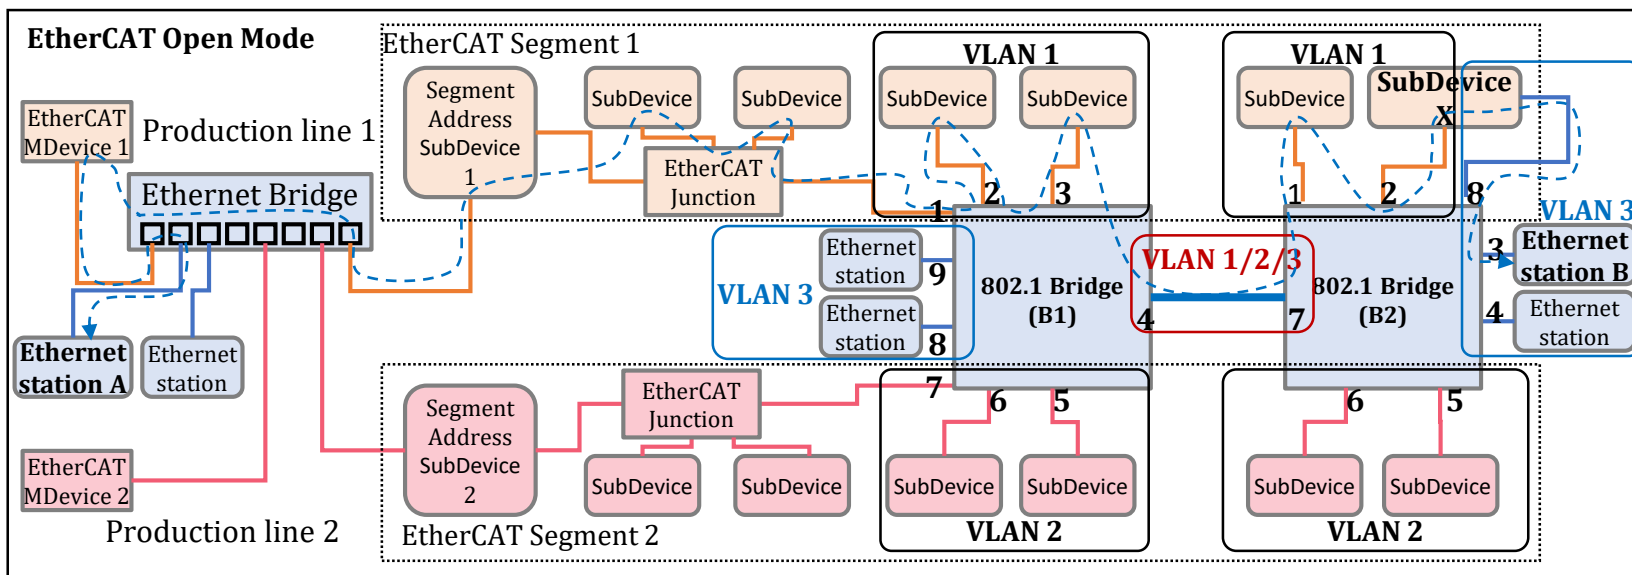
EtherCAT Open Mode

EtherCAT Segment 1

EtherCAT MDevice 1

Production line 1

Ethernet Bridge

Segment Address SubDevice 1

SubDevice

SubDevice

EtherCAT Junction

VLAN 1

SubDevice

SubDevice

1

2

3

VLAN 1

SubDevice

SubDevice X

1

2

8

VLAN 3

3

Ethernet station B

4

Ethernet station

Ethernet station A

Ethernet station

VLAN 3

Ethernet station

9

Ethernet station

8

802.1 Bridge (B1)

4

VLAN 1/2/3

7

802.1 Bridge (B2)

7

6

5

6

5

EtherCAT MDevice 2

Production line 2

Segment Address SubDevice 2

EtherCAT Junction

SubDevice

SubDevice

EtherCAT Segment 2

SubDevice

SubDevice

VLAN 2

SubDevice

SubDevice

VLAN 2